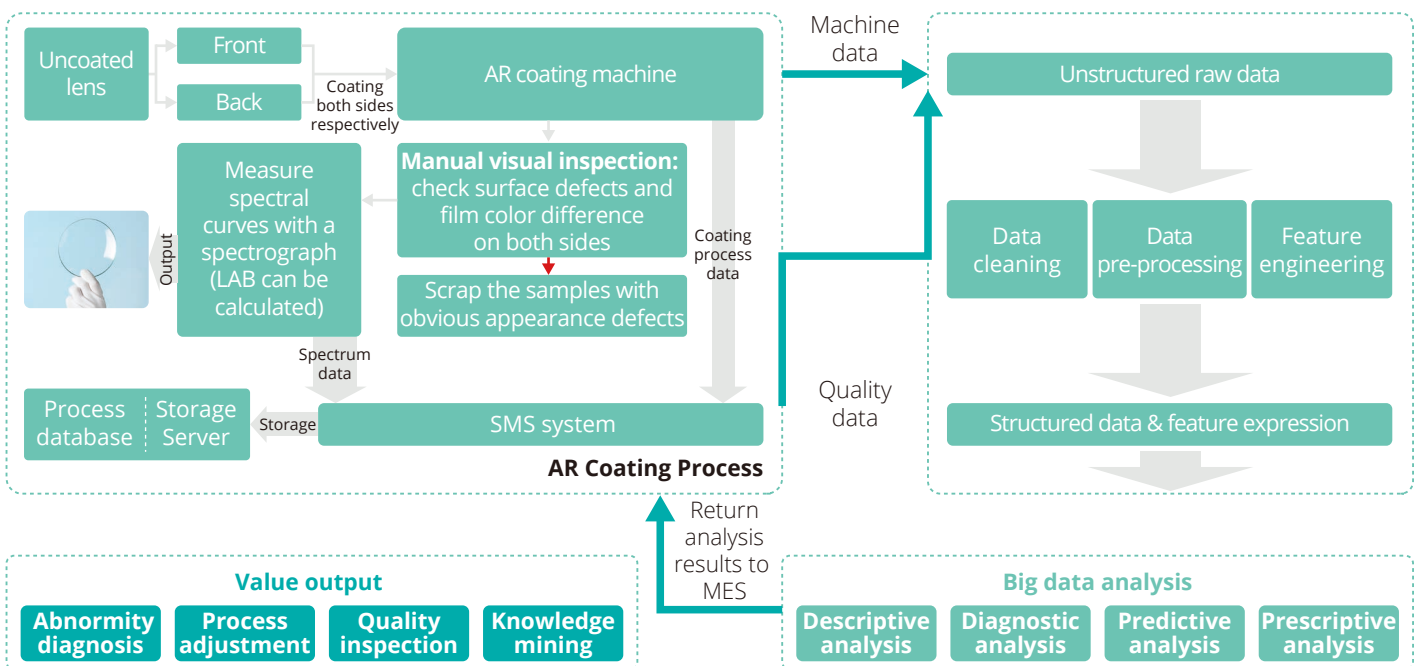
Uncoated lens

Front

Back

Coating both sides respectively

AR coating machine

Machine data

Unstructured raw data

Measure spectral curves with a spectrograph (LAB can be calculated)

Output

**Manual visual inspection:** check surface defects and film color difference on both sides

Coating process data

Scrap the samples with obvious appearance defects

Data cleaning

Data pre-processing

Feature engineering

Spectrum data

Quality data

Process database

Storage Server

Storage

SMS system

Structured data & feature expression

**AR Coating Process**

Return analysis results to MES

**Value output**

**Abnormity diagnosis**

**Process adjustment**

**Quality inspection**

**Knowledge mining**

**Big data analysis**

**Descriptive analysis**

**Diagnostic analysis**

**Predictive analysis**

**Prescriptive analysis**